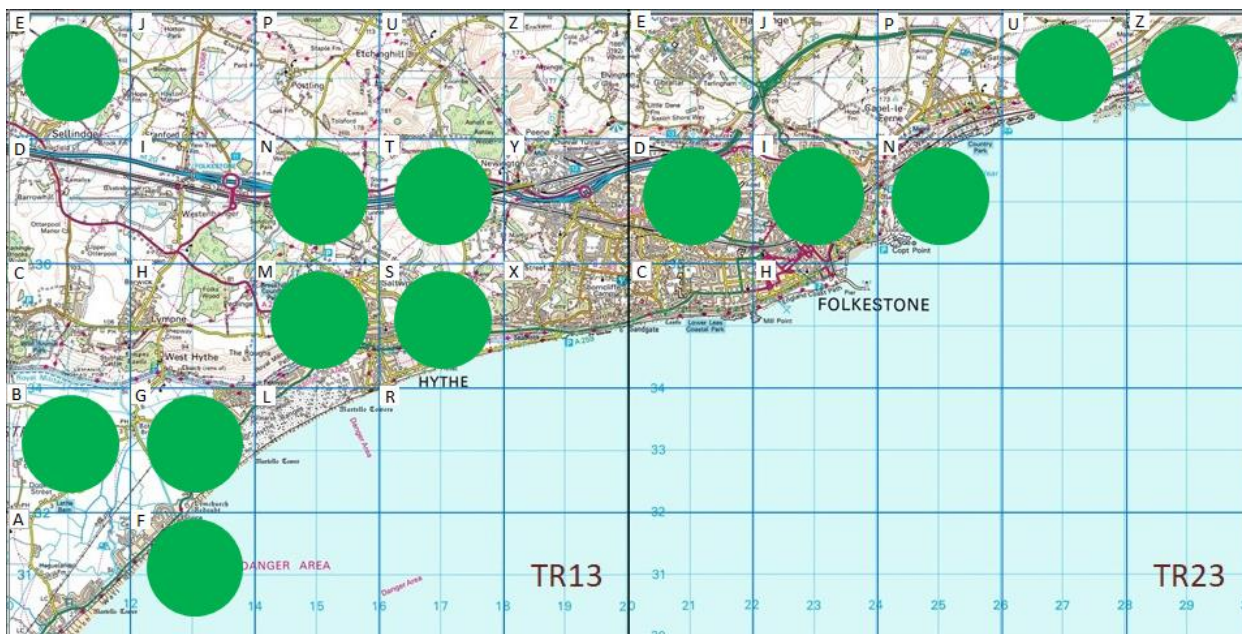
E
J
P
U
Z
E
J
P
U
Z
D
I
N
T
Y
D
I
N
C
H
M
S
X
C
H
B
G
L
R
A
F

Sellindge
Etchinghill
Postling
Lympne
West Hythe
HYTHE
FOLKESTONE
Capel-le-Ferne
Copt Point
Mill Point
Sandgate
Westenhanger
Newington
Peene
Martello Tower
Danger Area
DANGER AREA
Danger Area

36
34
33
32
31
34
33
32
31

12
14
15
16
17
18
19
20
21
22
23
24
25
26
27
28
29

TR13
TR23